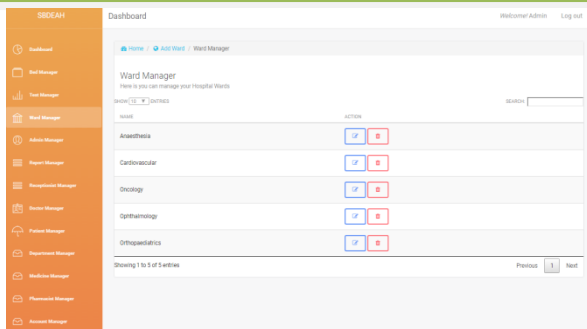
SBDEAH

Dashboard
Bed Manager
Test Manager
Ward Manager
Admin Manager
Report Manager
Receptionist Manager
Doctor Manager
Patient Manager
Department Manager
Medicine Manager
Pharmacist Manager
Account Manager

Dashboard

Welcome! Admin   Log out

Home / Add Ward / Ward Manager

Ward Manager

Here is you can manage your Hospital Wards

SHOW 10 ENTRIES

SEARCH:

| NAME | ACTION |
|---|---|
| Anaesthesia | |
| Cardiovascular | |
| Oncology | |
| Opthalmology | |
| Orthopaediatrics | |

Showing 1 to 5 of 5 entries

Previous 1 Next